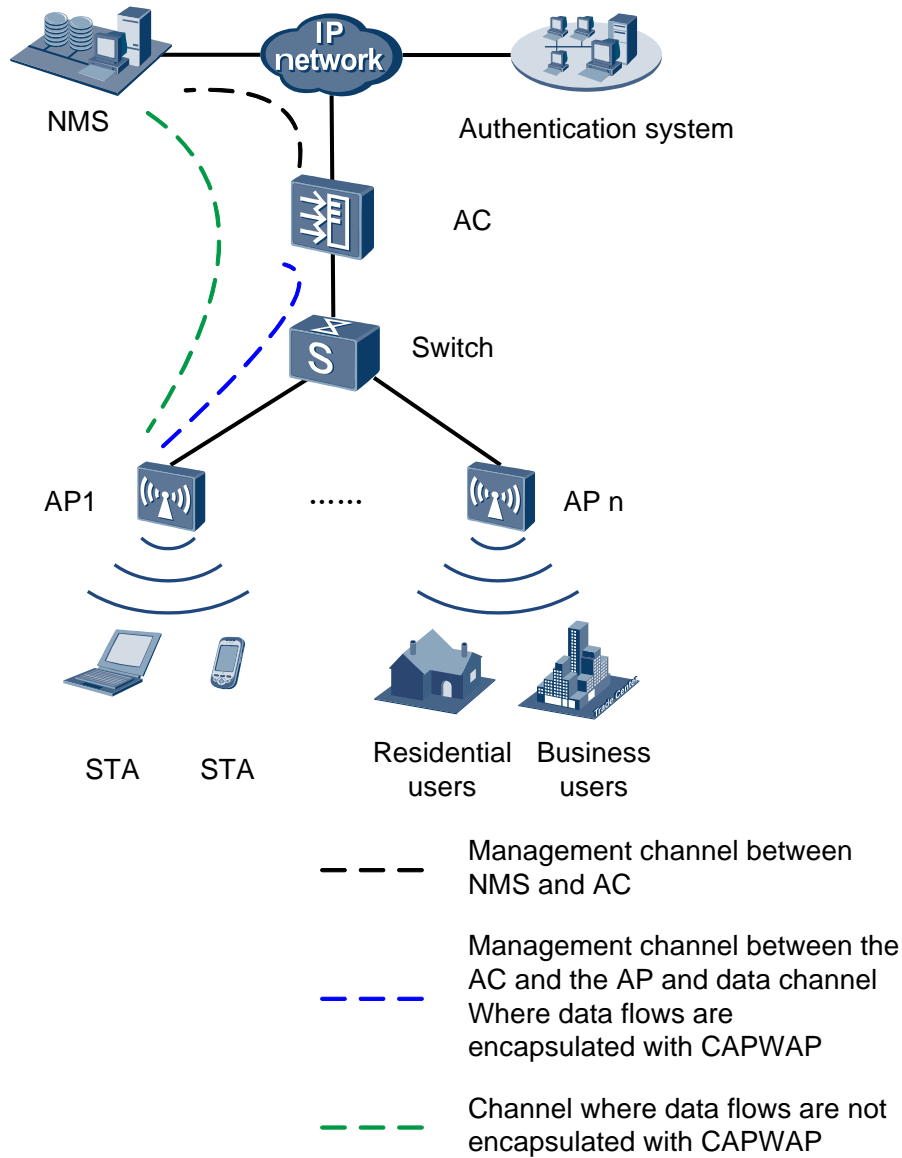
IP network

NMS

Authentication system

AC

Switch

S

AP1

......

AP n

STA

STA

Residential users

Business users

Trade Center

Management channel between NMS and AC

Management channel between the AC and the AP and data channel Where data flows are encapsulated with CAPWAP

Channel where data flows are not encapsulated with CAPWAP